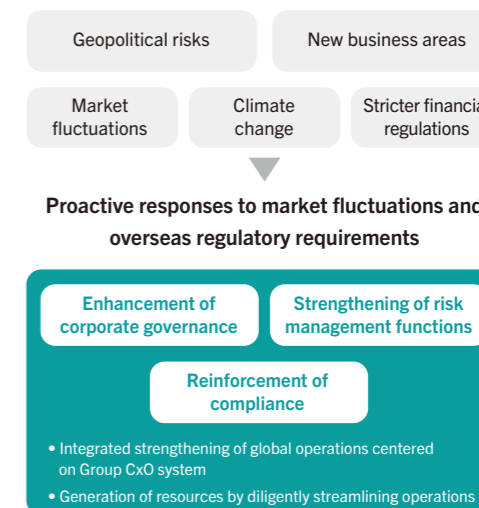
Geopolitical risks

New business areas

Market fluctuations

Climate change

Stricter financia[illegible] regulations

Proactive responses to market fluctuations and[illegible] overseas regulatory requirements

Enhancement of corporate governance

Strengthening of risk management functions

Reinforcement of compliance

• Integrated strengthening of global operations centered on Group CxO system

• Generation of resources by diligently streamlining operations